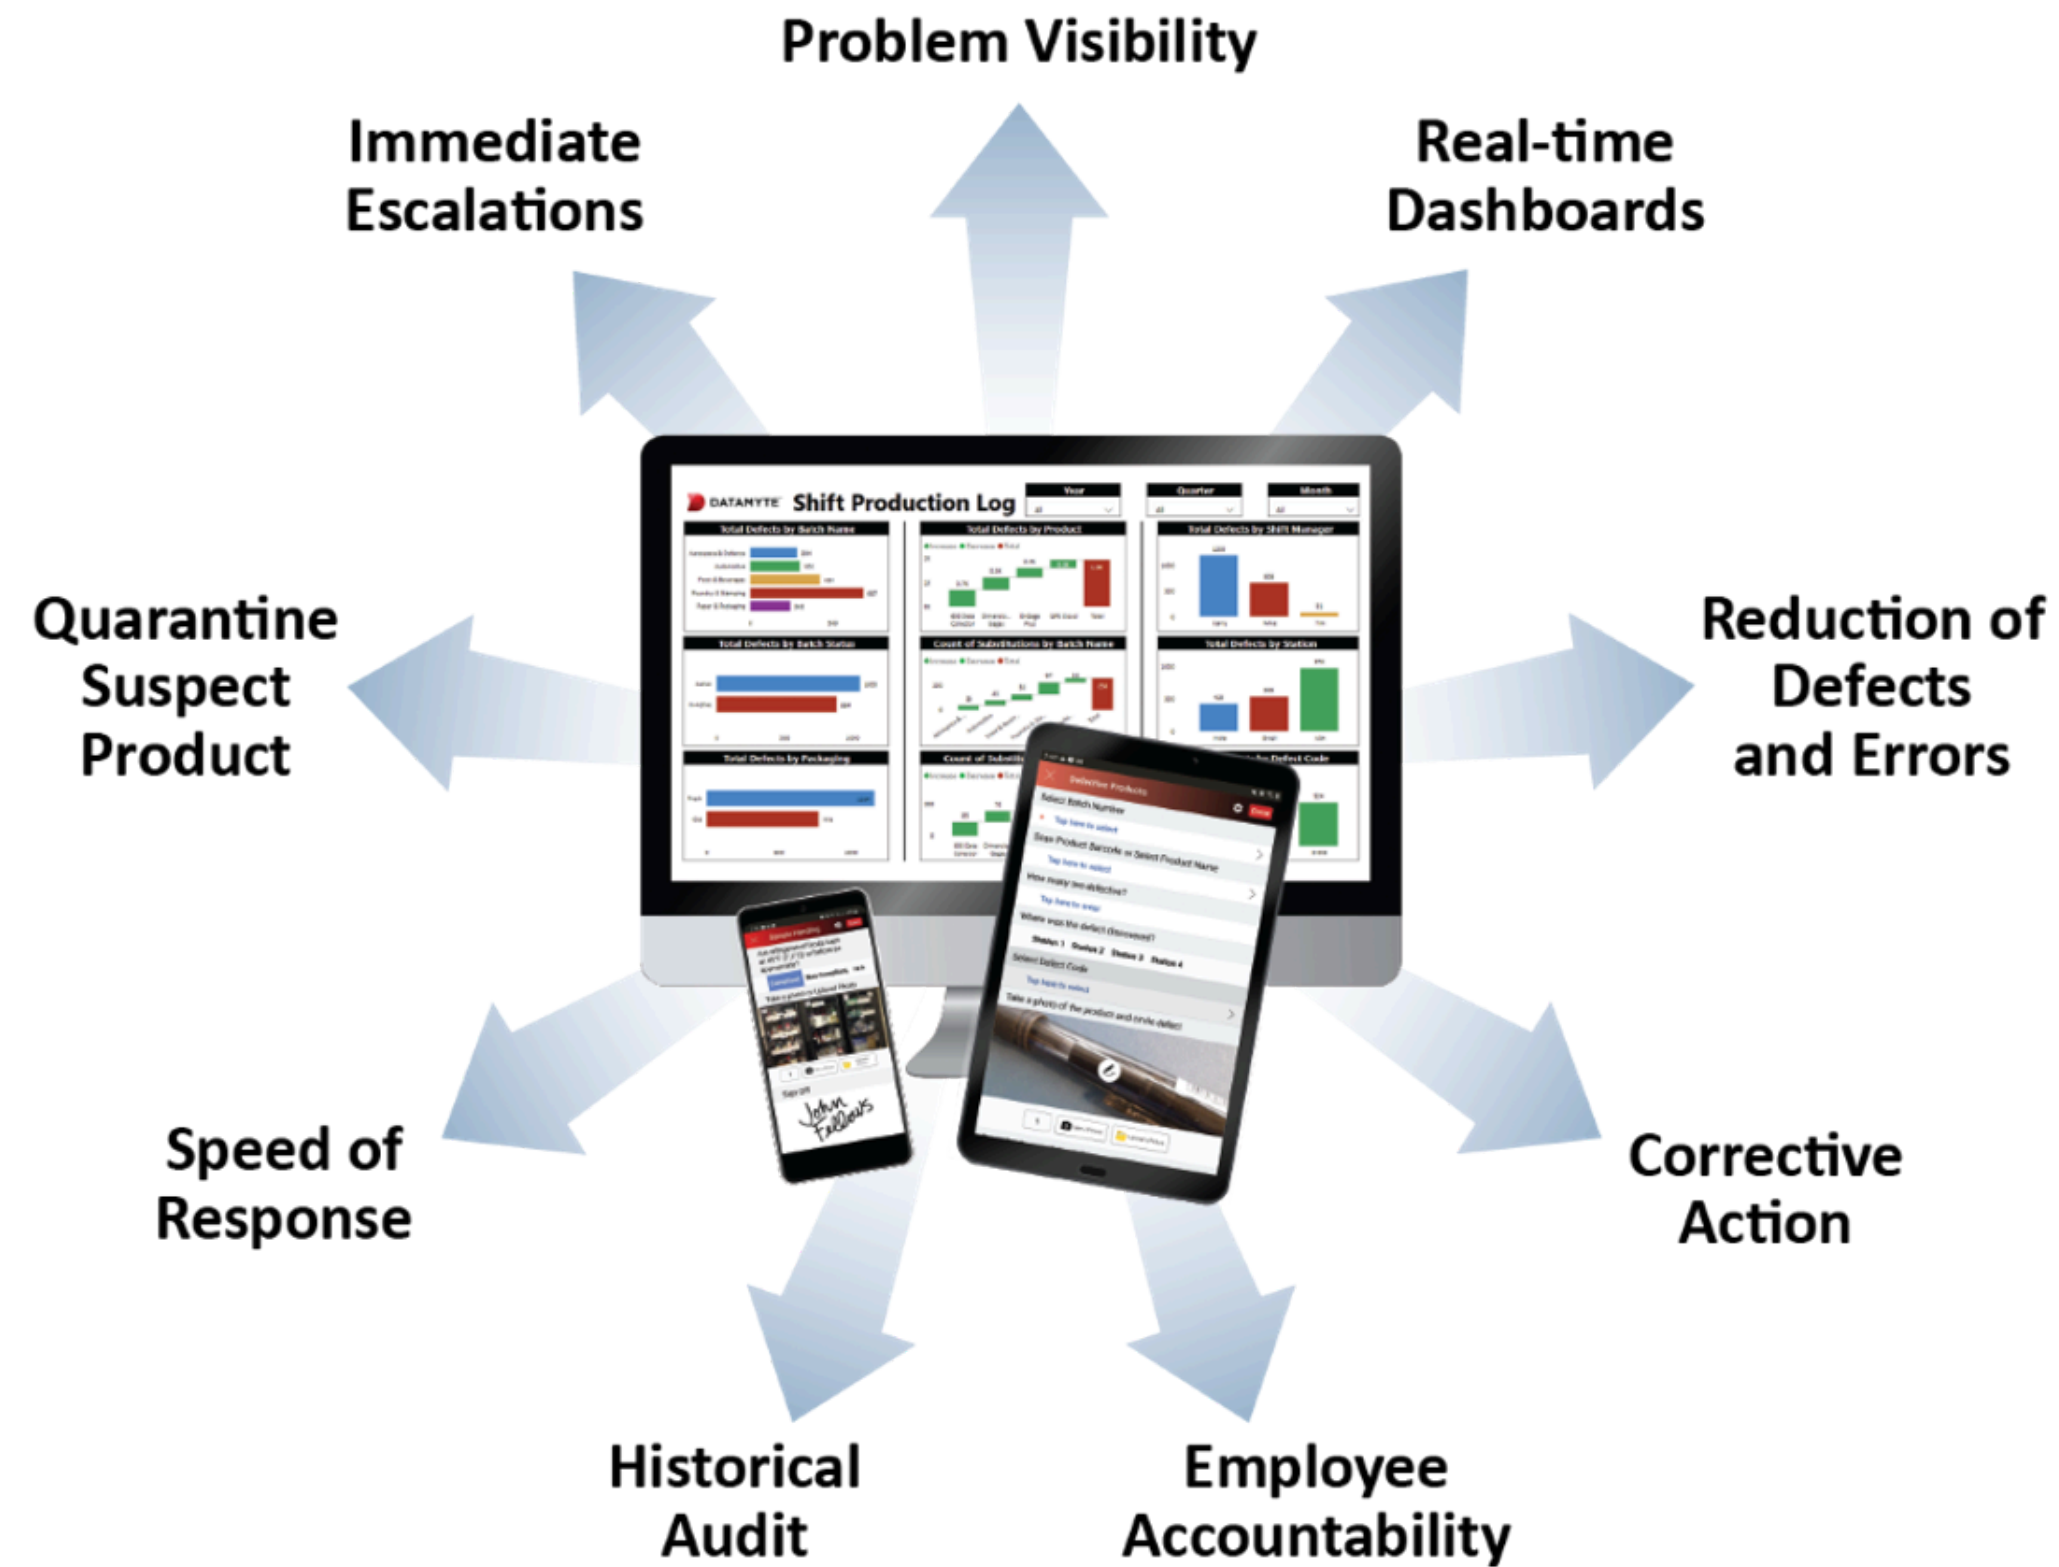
Problem Visibility

Immediate Escalations

Real-time Dashboards

Quarantine Suspect Product

Reduction of Defects and Errors

Speed of Response

Corrective Action

Historical Audit

Employee Accountability

DATAMYTE Shift Production Log

Year

Quarter

Month

Total Defects by Batch Name

Total Defects by Product

Total Defects by Shift Manager

Total Defects by Batch Status

Count of Substitutions by Batch Name

Total Defects by Station

Total Defects by Packaging

Count of Substit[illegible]

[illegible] Defect Code

Defective Products

Select Batch Number

Tap here to select

Scan Product Barcode or Select Product Name

Tap here to select

How many are defective?

Tap here to enter

Where was the defect discovered?

Station 1 Station 2 Station 3 Station 4

Select Defect Code

Tap here to select

Take a photo of the product and circle defect

John Fellows